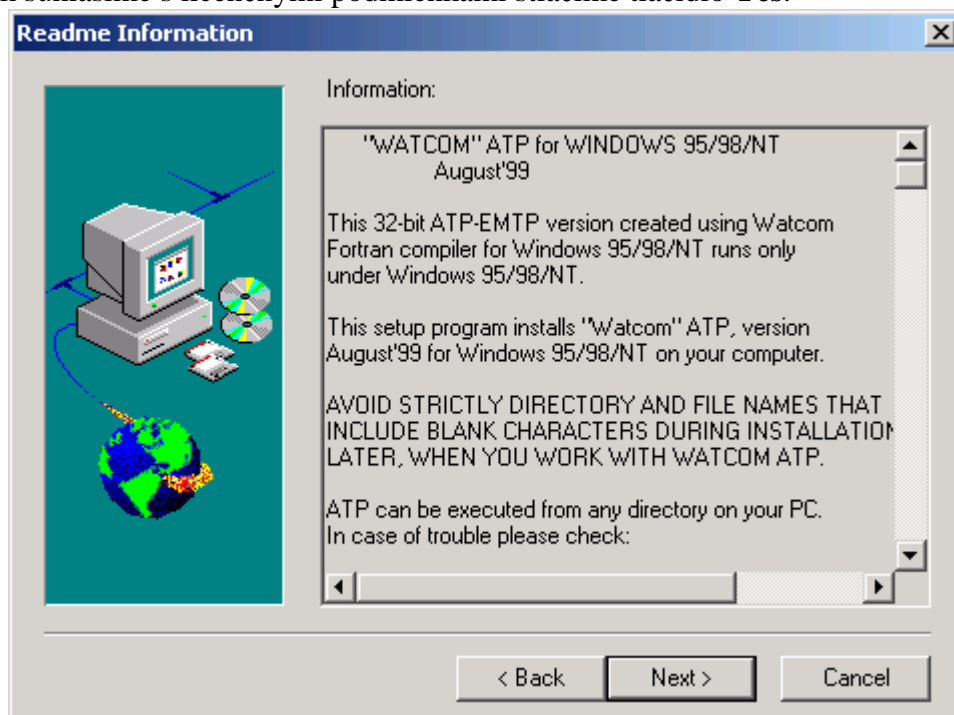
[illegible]

Readme Information

Information:

"WATCOM" ATP for WINDOWS 95/98/NT
August'99

This 32-bit ATP-EMTP version created using Watcom Fortran compiler for Windows 95/98/NT runs only under Windows 95/98/NT.

This setup program installs "Watcom" ATP, version August'99 for Windows 95/98/NT on your computer.

AVOID STRICTLY DIRECTORY AND FILE NAMES THAT INCLUDE BLANK CHARACTERS DURING INSTALLATION LATER, WHEN YOU WORK WITH WATCOM ATP.

ATP can be executed from any directory on your PC.
In case of trouble please check:

< Back

Next >

Cancel